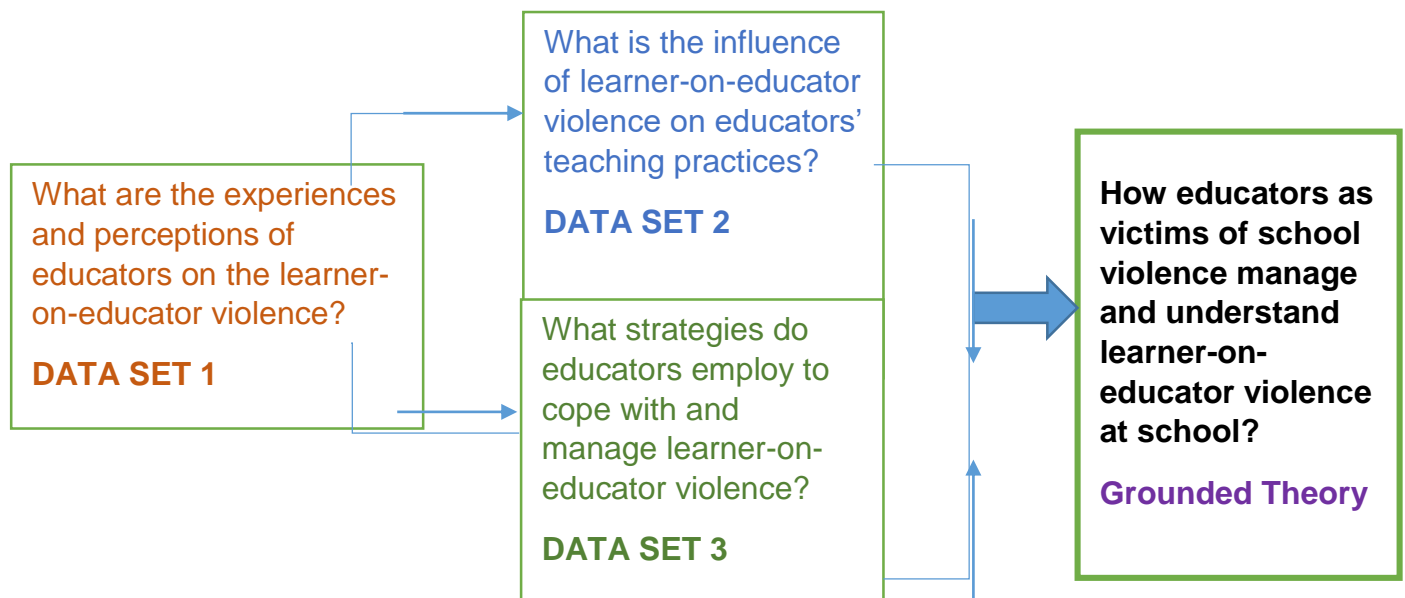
What are the experiences and perceptions of educators on the learner-on-educator violence?

DATA SET 1

What is the influence of learner-on-educator violence on educators' teaching practices?

DATA SET 2

What strategies do educators employ to cope with and manage learner-on-educator violence?

DATA SET 3

How educators as victims of school violence manage and understand learner-on-educator violence at school?

Grounded Theory